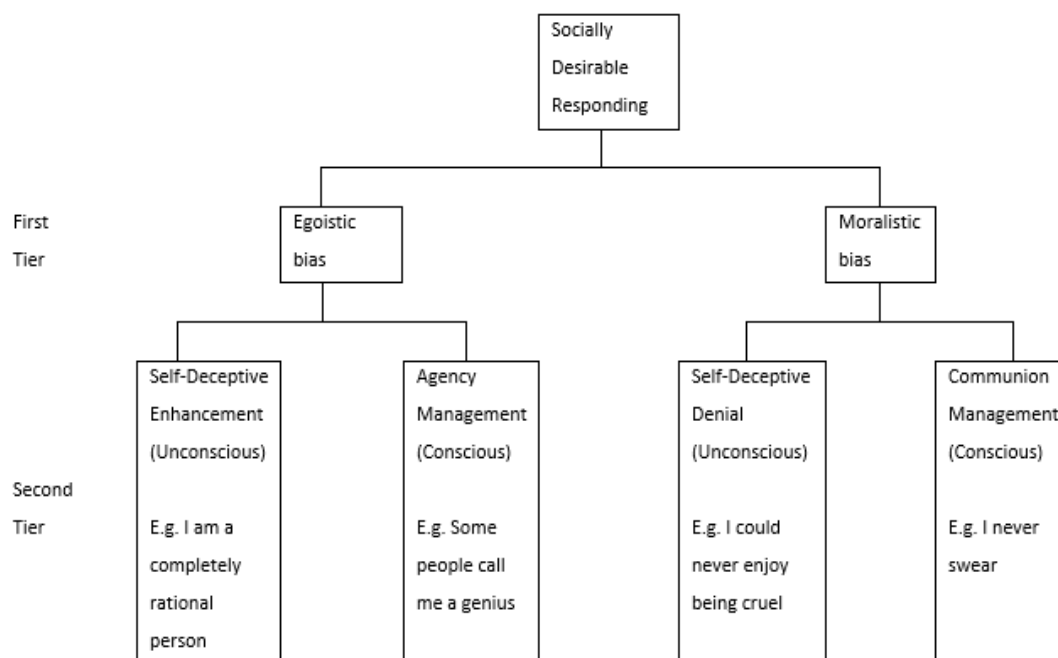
Socially Desirable Responding

First Tier

Egoistic bias

Moralistic bias

Second Tier

Self-Deceptive Enhancement (Unconscious)

E.g. I am a completely rational person

Agency Management (Conscious)

E.g. Some people call me a genius

Self-Deceptive Denial (Unconscious)

E.g. I could never enjoy being cruel

Communion Management (Conscious)

E.g. I never swear